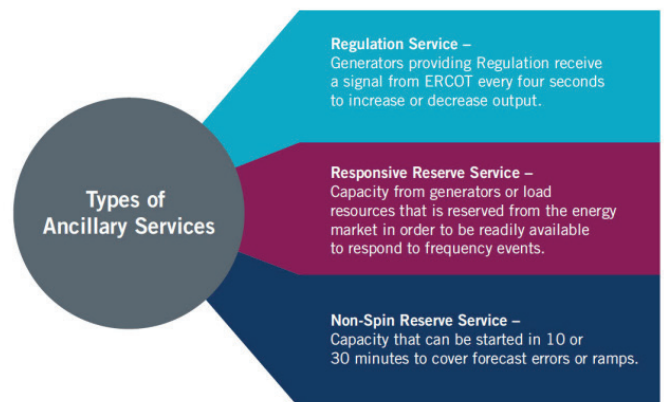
Types of Ancillary Services

Regulation Service –
Generators providing Regulation receive a signal from ERCOT every four seconds to increase or decrease output.

Responsive Reserve Service –
Capacity from generators or load resources that is reserved from the energy market in order to be readily available to respond to frequency events.

Non-Spin Reserve Service –
Capacity that can be started in 10 or 30 minutes to cover forecast errors or ramps.